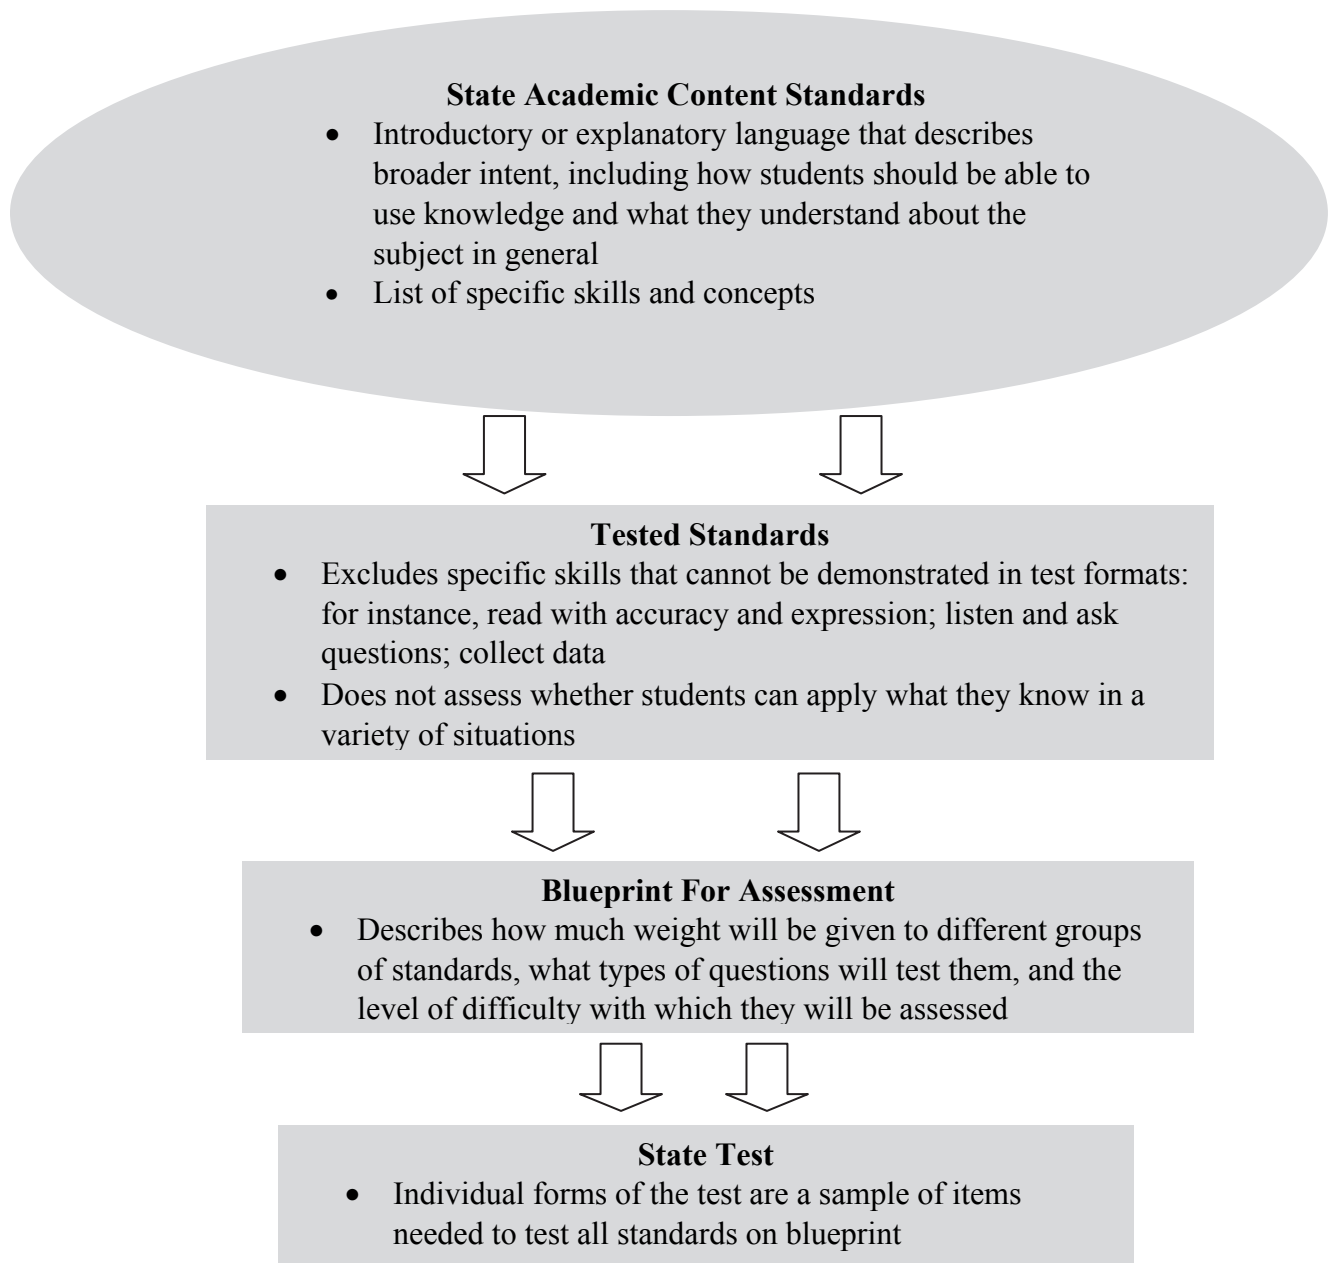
**State Academic Content Standards**

- Introductory or explanatory language that describes broader intent, including how students should be able to use knowledge and what they understand about the subject in general
- List of specific skills and concepts

**Tested Standards**

- Excludes specific skills that cannot be demonstrated in test formats: for instance, read with accuracy and expression; listen and ask questions; collect data
- Does not assess whether students can apply what they know in a variety of situations

**Blueprint For Assessment**

- Describes how much weight will be given to different groups of standards, what types of questions will test them, and the level of difficulty with which they will be assessed

**State Test**

- Individual forms of the test are a sample of items needed to test all standards on blueprint